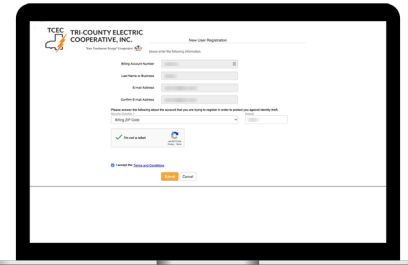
TCEC TRI-COUNTY ELECTRIC COOPERATIVE, INC.

Your Touchstone Energy® Cooperative

New User Registration

Please enter the following information.

Billing Account Number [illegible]

Last Name or Business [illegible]

E-mail Address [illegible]

Confirm E-mail Address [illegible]

Please answer the following about the account that you are trying to register in order to protect you against identity theft.

Security Question 1

Billing ZIP Code

Answer

I'm not a robot

reCAPTCHA
Privacy - Terms

I accept the Terms and Conditions

Submit Cancel